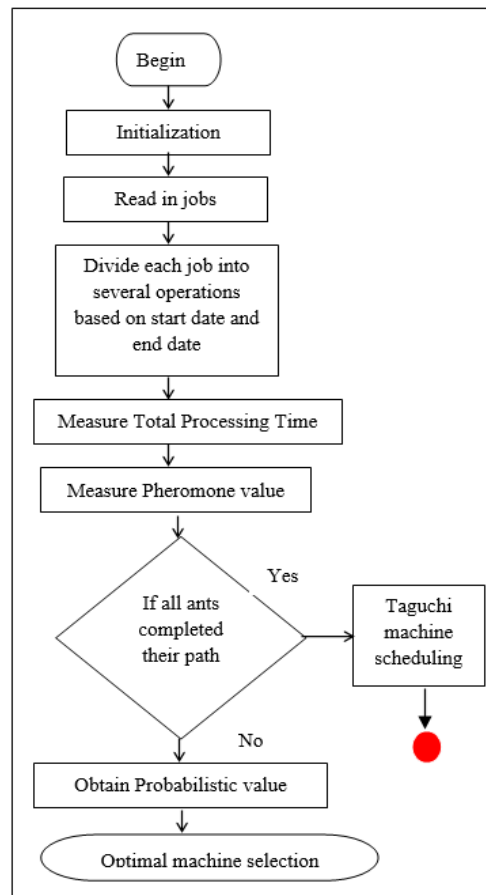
Begin

Initialization

Read in jobs

Divide each job into several operations based on start date and end date

Measure Total Processing Time

Measure Pheromone value

If all ants completed their path

Yes

Taguchi machine scheduling

No

Obtain Probabilistic value

Optimal machine selection